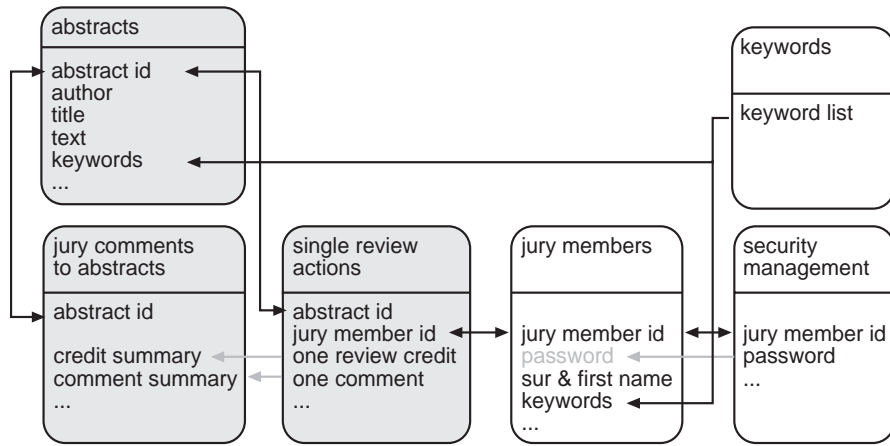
abstracts

abstract id
author
title
text
keywords
...

keywords

keyword list

jury comments to abstracts

abstract id

credit summary
comment summary
...

single review actions

abstract id
jury member id
one review credit
one comment
...

jury members

jury member id
password
sur & first name
keywords
...

security management

jury member id
password
...